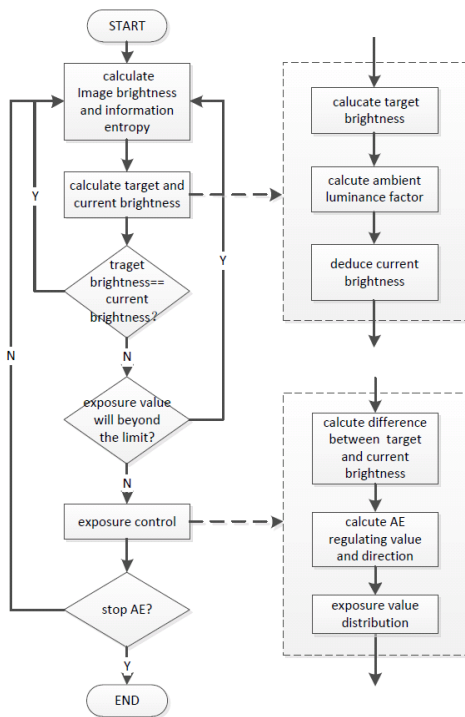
START

calculate Image brightness and information entropy

calculate target and current brightness

traget brightness== current brightness?

Y

N

exposure value will beyond the limit?

Y

N

exposure control

stop AE?

N

Y

END

calucate target brightness

calcute ambient luminance factor

deduce current brightness

calcute difference between target and current brightness

calcute AE regulating value and direction

exposure value distribution